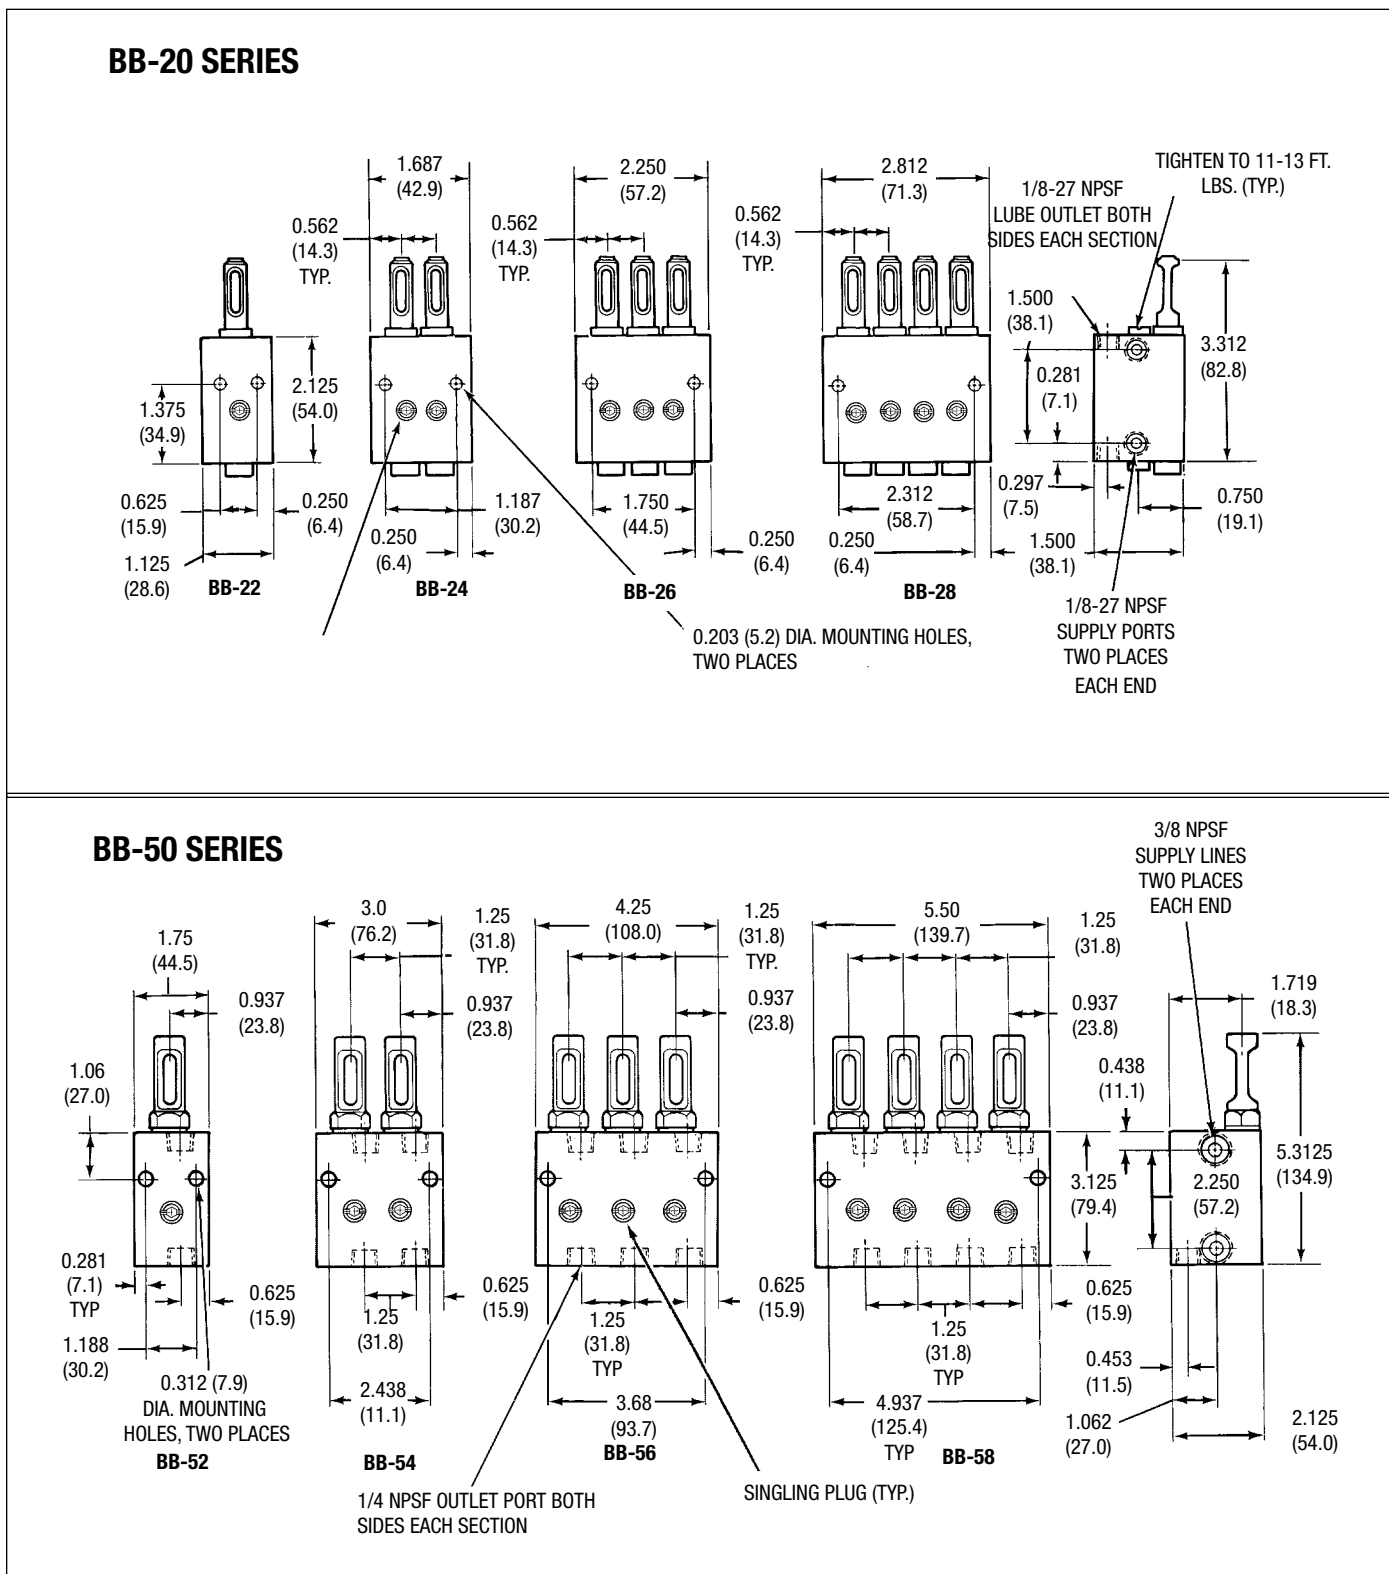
BB-20 SERIES

1.687 (42.9)
2.250 (57.2)
2.812 (71.3)
TIGHTEN TO 11-13 FT. LBS. (TYP.)
1/8-27 NPSF LUBE OUTLET BOTH SIDES EACH SECTION
0.562 (14.3) TYP.
0.562 (14.3) TYP.
0.562 (14.3) TYP.
1.500 (38.1)
3.312 (82.8)
0.281 (7.1)
2.125 (54.0)
1.375 (34.9)
0.297 (7.5)
0.625 (15.9)
0.250 (6.4)
1.187 (30.2)
1.750 (44.5)
2.312 (58.7)
0.750 (19.1)
0.250 (6.4)
0.250 (6.4)
0.250 (6.4)
1.500 (38.1)
1.125 (28.6)
BB-22
BB-24
BB-26
BB-28
1/8-27 NPSF SUPPLY PORTS TWO PLACES EACH END
0.203 (5.2) DIA. MOUNTING HOLES, TWO PLACES

BB-50 SERIES

3/8 NPSF SUPPLY LINES TWO PLACES EACH END
3.0 (76.2)
1.25 (31.8) TYP.
4.25 (108.0)
1.25 (31.8) TYP.
5.50 (139.7)
1.25 (31.8)
1.75 (44.5)
1.719 (18.3)
0.937 (23.8)
0.937 (23.8)
0.937 (23.8)
0.937 (23.8)
1.06 (27.0)
0.438 (11.1)
5.3125 (134.9)
3.125 (79.4)
2.250 (57.2)
0.281 (7.1) TYP
0.625 (15.9)
0.625 (15.9)
0.625 (15.9)
0.625 (15.9)
1.25 (31.8)
1.25 (31.8) TYP
1.25 (31.8) TYP
1.188 (30.2)
0.453 (11.5)
0.312 (7.9) DIA. MOUNTING HOLES, TWO PLACES
2.438 (11.1)
3.68 (93.7)
4.937 (125.4) TYP
1.062 (27.0)
2.125 (54.0)
BB-52
BB-54
BB-56
BB-58
SINGLING PLUG (TYP.)
1/4 NPSF OUTLET PORT BOTH SIDES EACH SECTION